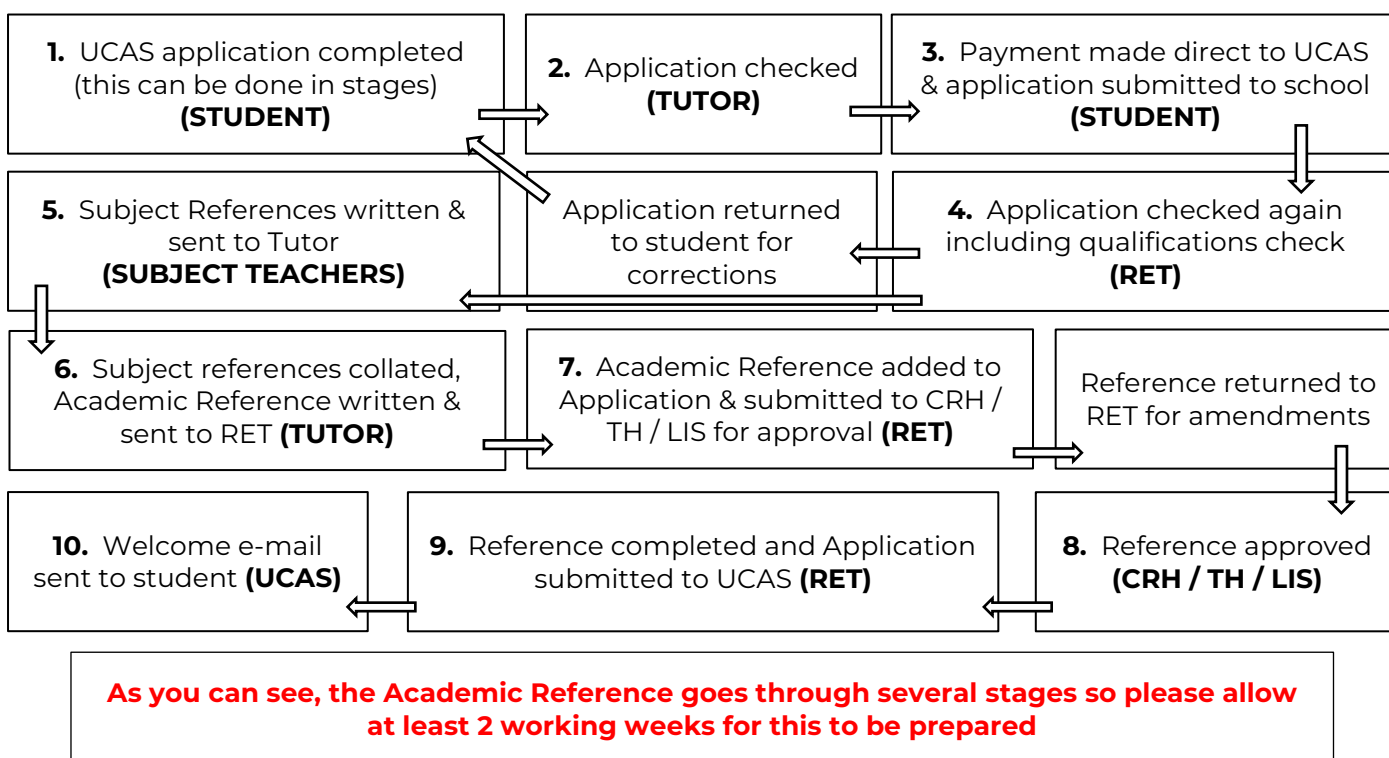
**1.** UCAS application completed (this can be done in stages) **(STUDENT)**

**2.** Application checked **(TUTOR)**

**3.** Payment made direct to UCAS & application submitted to school **(STUDENT)**

**5.** Subject References written & sent to Tutor **(SUBJECT TEACHERS)**

Application returned to student for corrections

**4.** Application checked again including qualifications check **(RET)**

**6.** Subject references collated, Academic Reference written & sent to RET **(TUTOR)**

**7.** Academic Reference added to Application & submitted to CRH / TH / LIS for approval **(RET)**

Reference returned to RET for amendments

**10.** Welcome e-mail sent to student **(UCAS)**

**9.** Reference completed and Application submitted to UCAS **(RET)**

**8.** Reference approved **(CRH / TH / LIS)**

**As you can see, the Academic Reference goes through several stages so please allow at least 2 working weeks for this to be prepared**